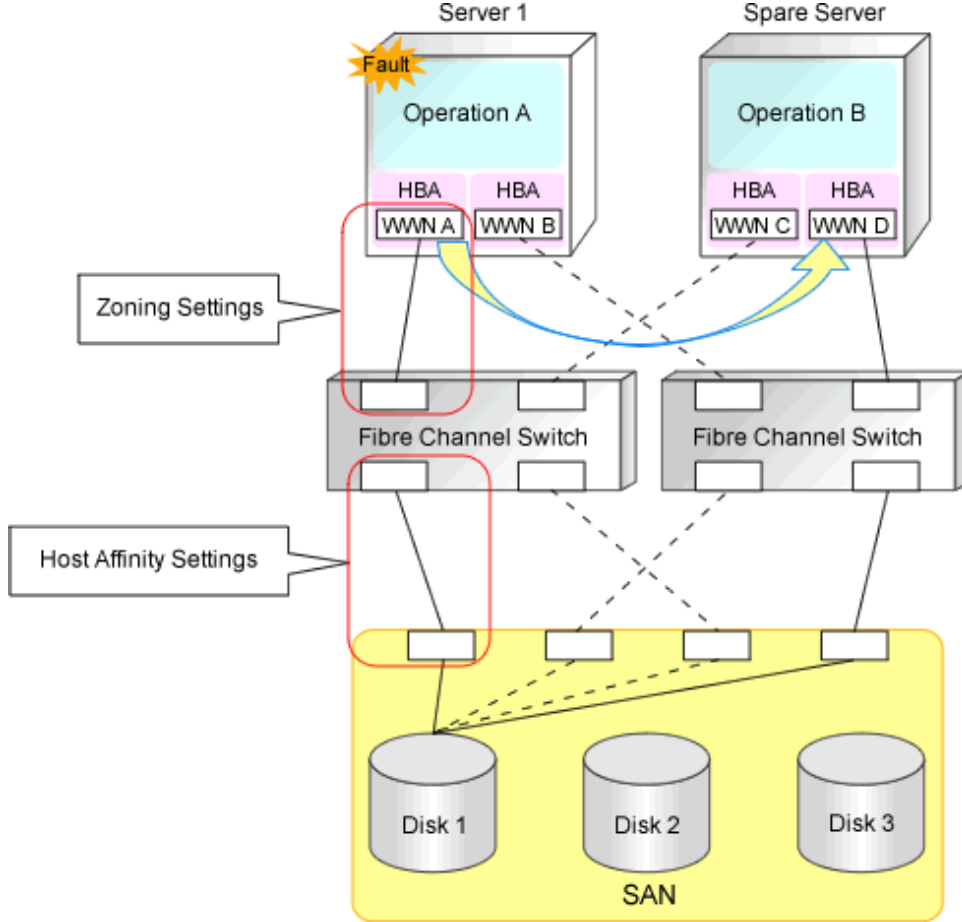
Server 1

Spare Server

Fault

Operation A

Operation B

HBA

HBA

HBA

HBA

WWN A

WWN B

WWN C

WWN D

Zoning Settings

Fibre Channel Switch

Fibre Channel Switch

Host Affinity Settings

Disk 1

Disk 2

Disk 3

SAN